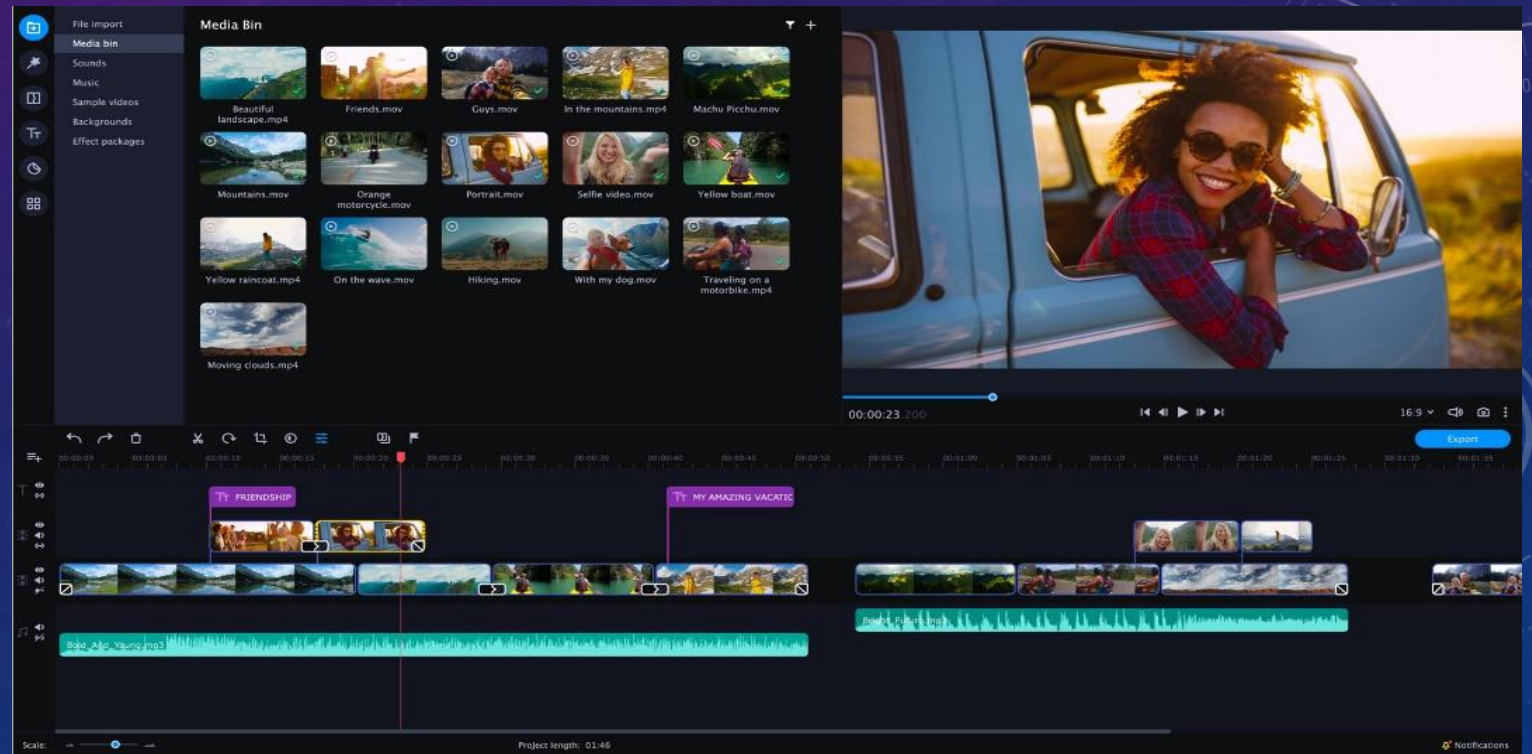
File import
Media bin
Sounds
Music
Sample videos
Backgrounds
Effect packages

Media Bin

Beautiful landscape.mp4
Friends.mov
Guys.mov
In the mountains.mp4
Machu Picchu.mov
Mountains.mov
Orange motorcycle.mov
Portrait.mov
Selfie video.mov
Yellow boat.mov
Yellow raincoat.mp4
On the wave.mov
Hiking.mov
With my dog.mov
Traveling on a motorbike.mp4
Moving clouds.mp4

00:00:23.200
16:9
Export

FRIENDSHIP
MY AMAZING VACATIC
Bright_Future.mp3
Bold_And_Young.mp3

Scale:
Project length: 01:46
Notifications